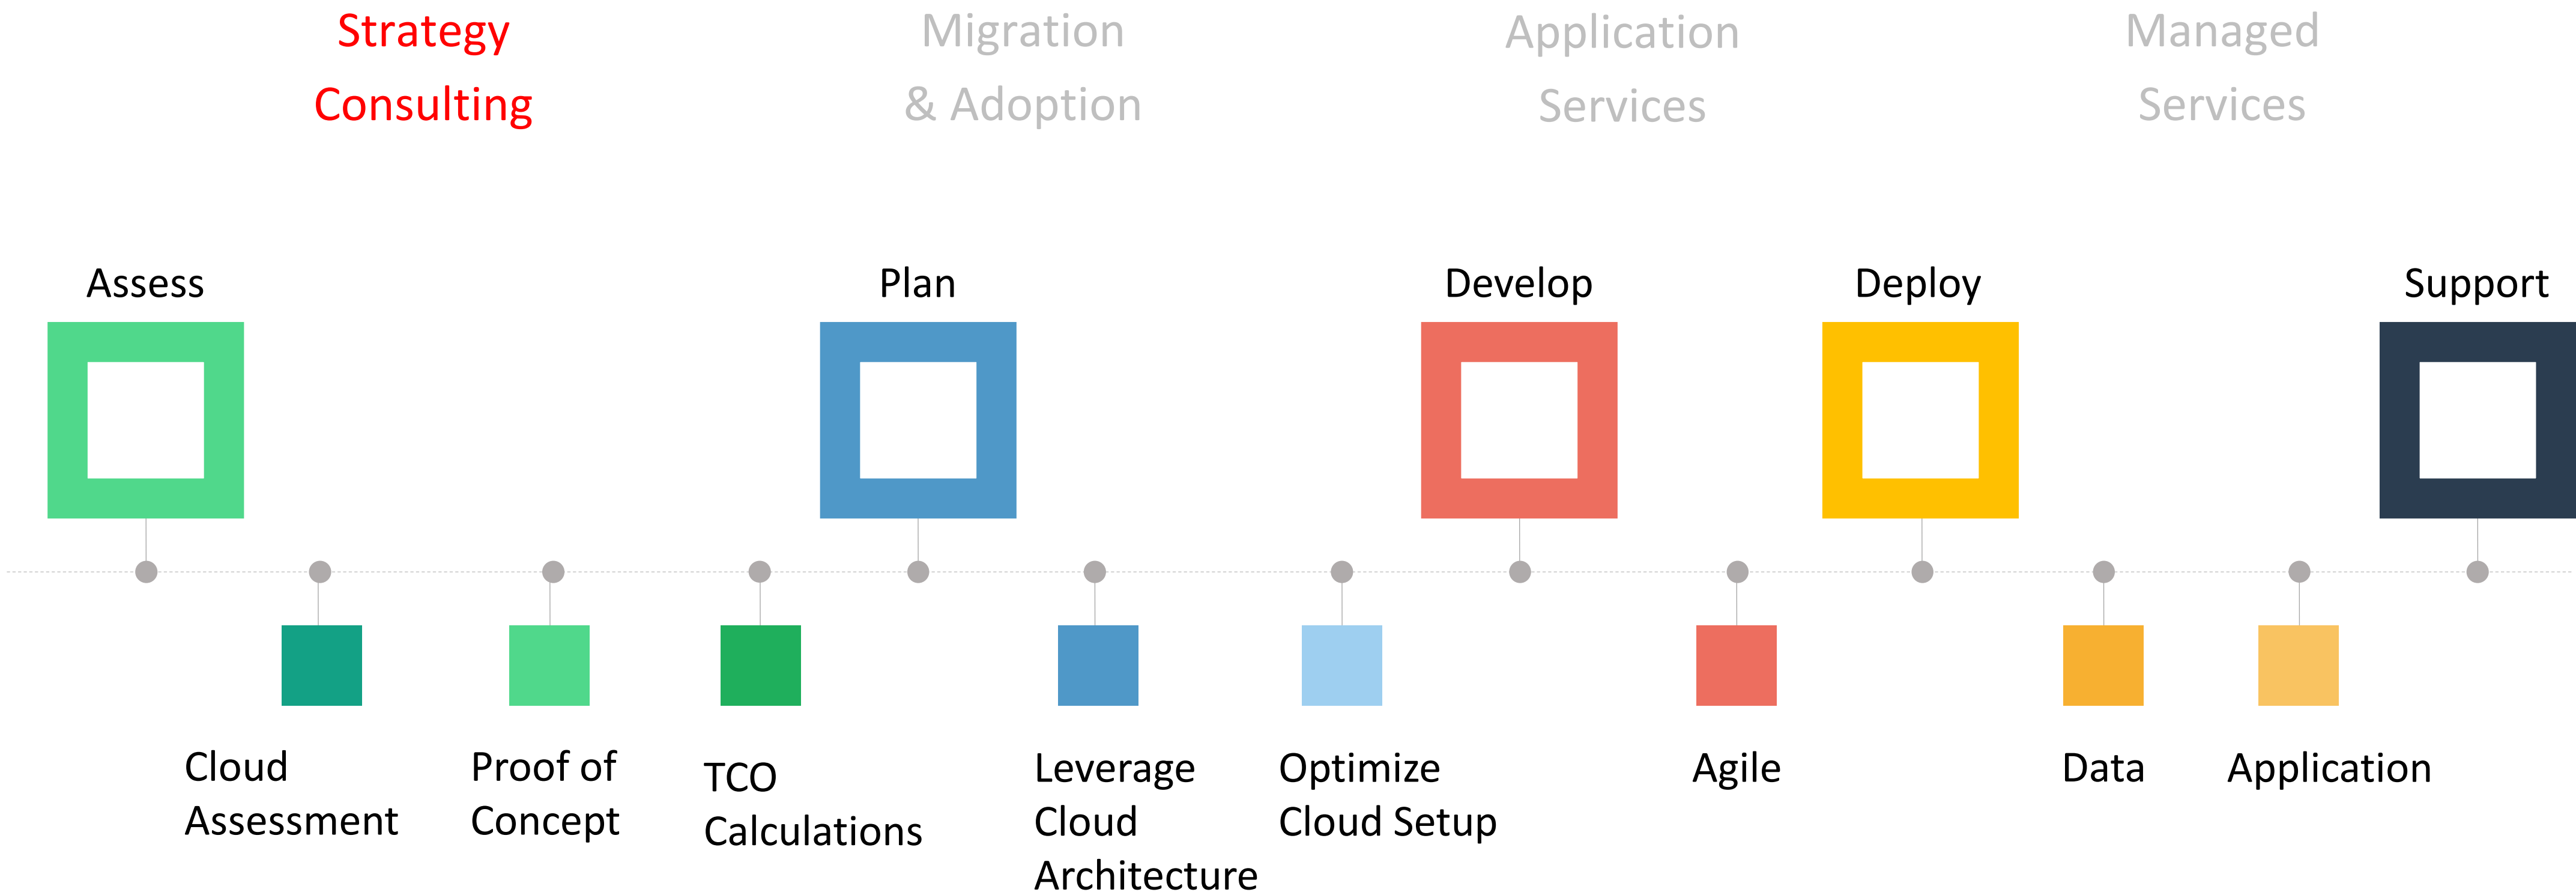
Strategy Consulting

Migration & Adoption

Application Services

Managed Services

Assess

Plan

Develop

Deploy

Support

Cloud Assessment

Proof of Concept

TCO Calculations

Leverage Cloud Architecture

Optimize Cloud Setup

Agile

Data

Application